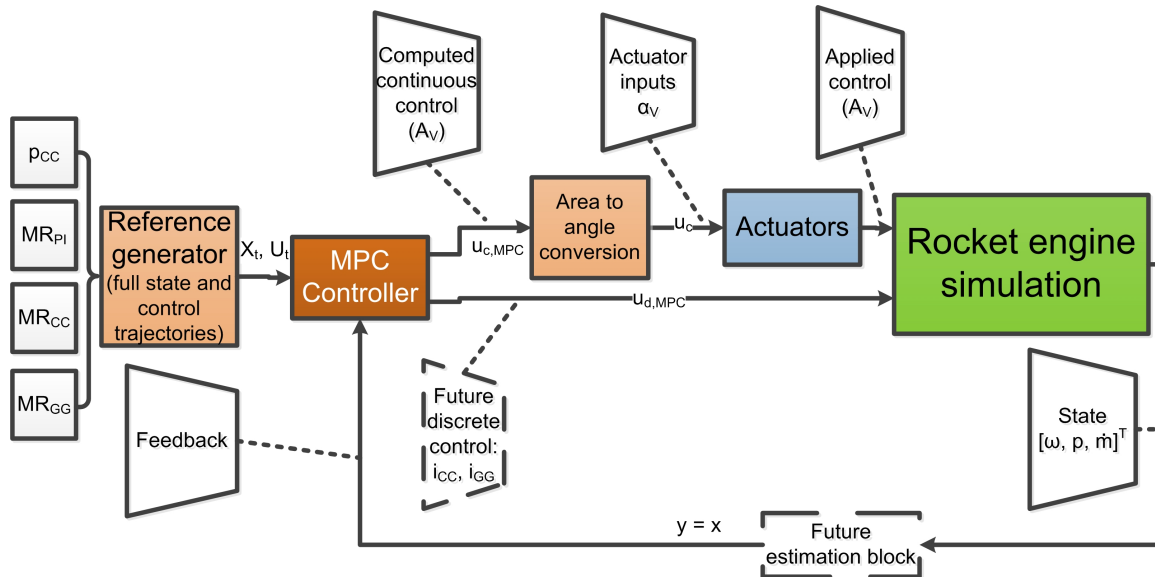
$p_{CC}$

$MR_{PI}$

$MR_{CC}$

$MR_{GG}$

Reference generator (full state and control trajectories)

$X_t$, $U_t$

MPC Controller

Computed continuous control ($A_V$)

$u_{c,MPC}$

Area to angle conversion

Actuator inputs $\alpha_V$

$u_c$

Actuators

Applied control ($A_V$)

Rocket engine simulation

$u_{d,MPC}$

Future discrete control: $i_{CC}$, $i_{GG}$

Feedback

State $[\omega, p, \dot{m}]^T$

y = x

Future estimation block